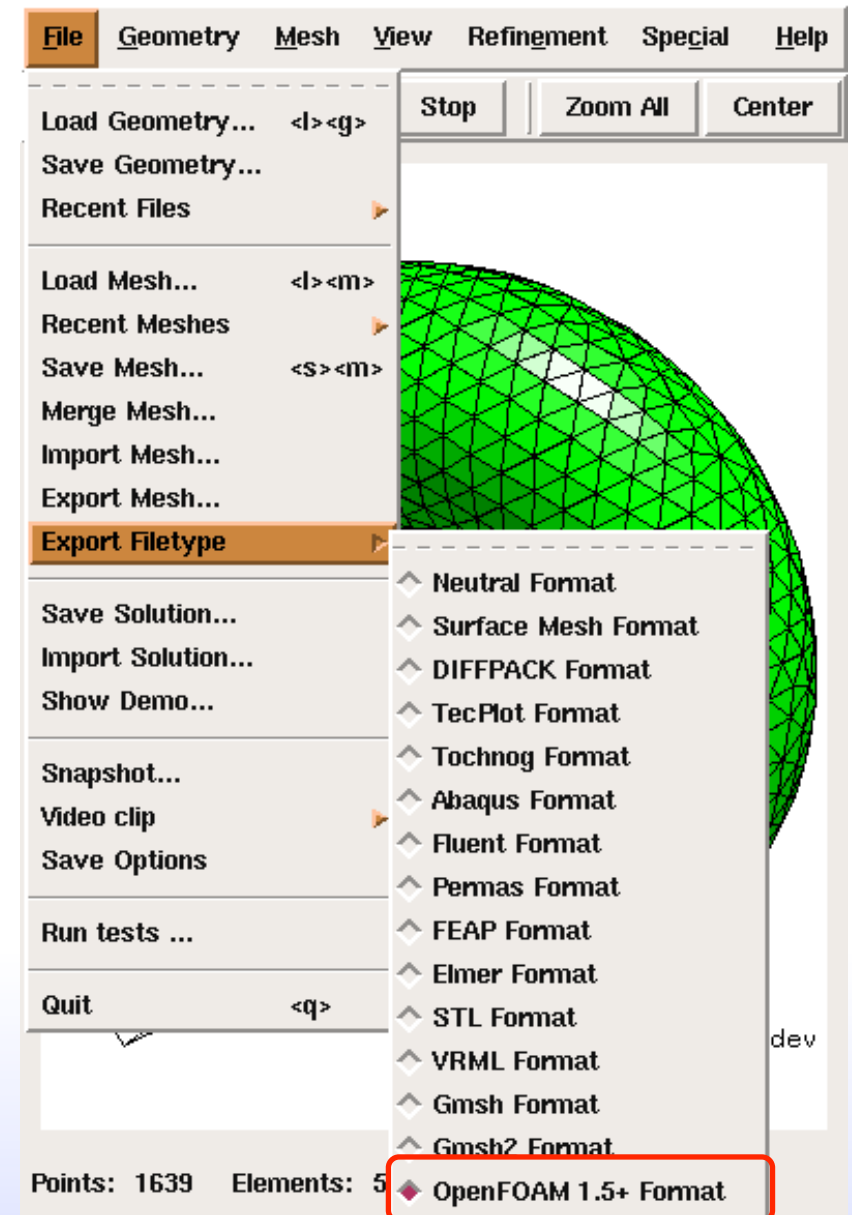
File Geometry Mesh View Refinement Special Help

Stop Zoom All Center

Load Geometry... <l><g>
Save Geometry...
Recent Files

Load Mesh... <l><m>
Recent Meshes
Save Mesh... <s><m>
Merge Mesh...
Import Mesh...
Export Mesh...
Export Filetype

Save Solution...
Import Solution...
Show Demo...

Snapshot...
Video clip
Save Options

Run tests ...

Quit <q>

Neutral Format
Surface Mesh Format
DIFFPACK Format
TecPlot Format
Tochnog Format
Abaqus Format
Fluent Format
Permas Format
FEAP Format
Elmer Format
STL Format
VRML Format
Gmsh Format
Gmsh2 Format
OpenFOAM 1.5+ Format

dev

Points: 1639 Elements: 5